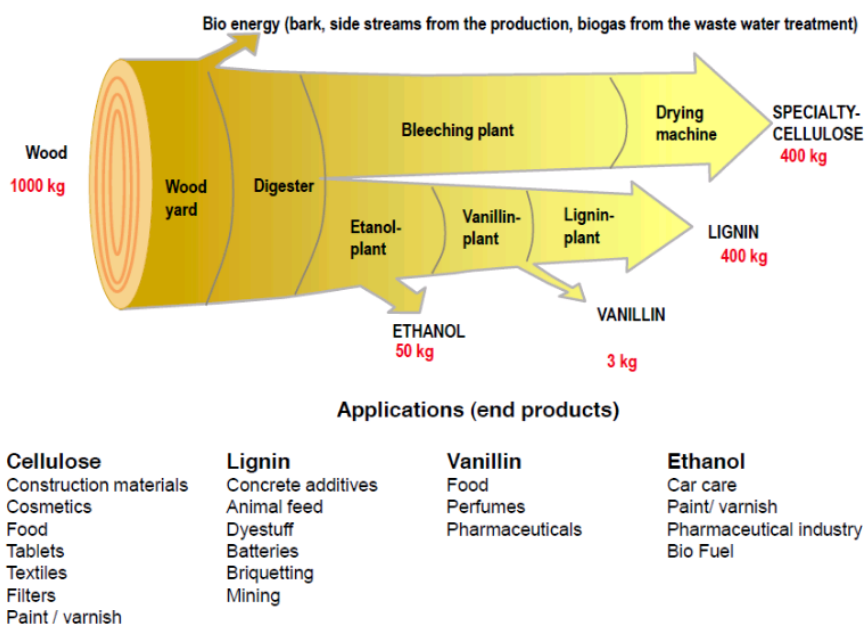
Bio energy (bark, side streams from the production, biogas from the waste water treatment)

Wood
1000 kg

Wood yard

Digester

Bleeching plant

Drying machine

SPECIALTY-CELLULOSE
400 kg

Etanol-plant

Vanillin-plant

Lignin-plant

LIGNIN
400 kg

ETHANOL
50 kg

VANILLIN

3 kg

Applications (end products)

Cellulose
Construction materials
Cosmetics
Food
Tablets
Textiles
Filters
Paint / varnish

Lignin
Concrete additives
Animal feed
Dyestuff
Batteries
Briquetting
Mining

Vanillin
Food
Perfumes
Pharmaceuticals

Ethanol
Car care
Paint/ varnish
Pharmaceutical industry
Bio Fuel